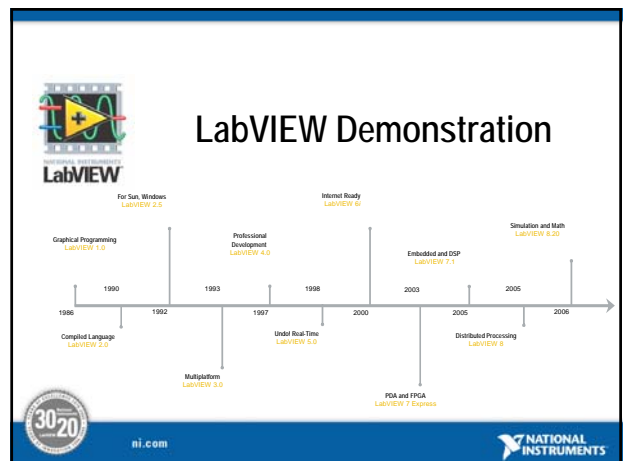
NATIONAL INSTRUMENTS
LabVIEW

LabVIEW Demonstration

For Sun, Windows
LabVIEW 2.5

Internet Ready
LabVIEW 6i

Simulation and Math
LabVIEW 8.20

Graphical Programming
LabVIEW 1.0

Professional Development
LabVIEW 4.0

Embedded and DSP
LabVIEW 7.1

1986

1990

1992

1993

1997

1998

2000

2003

2005

2005

2006

Compiled Language
LabVIEW 2.0

Undo! Real-Time
LabVIEW 5.0

Distributed Processing
LabVIEW 8

Multiplatform
LabVIEW 3.0

PDA and FPGA
LabVIEW 7 Express

30 20

ni.com

NATIONAL INSTRUMENTS